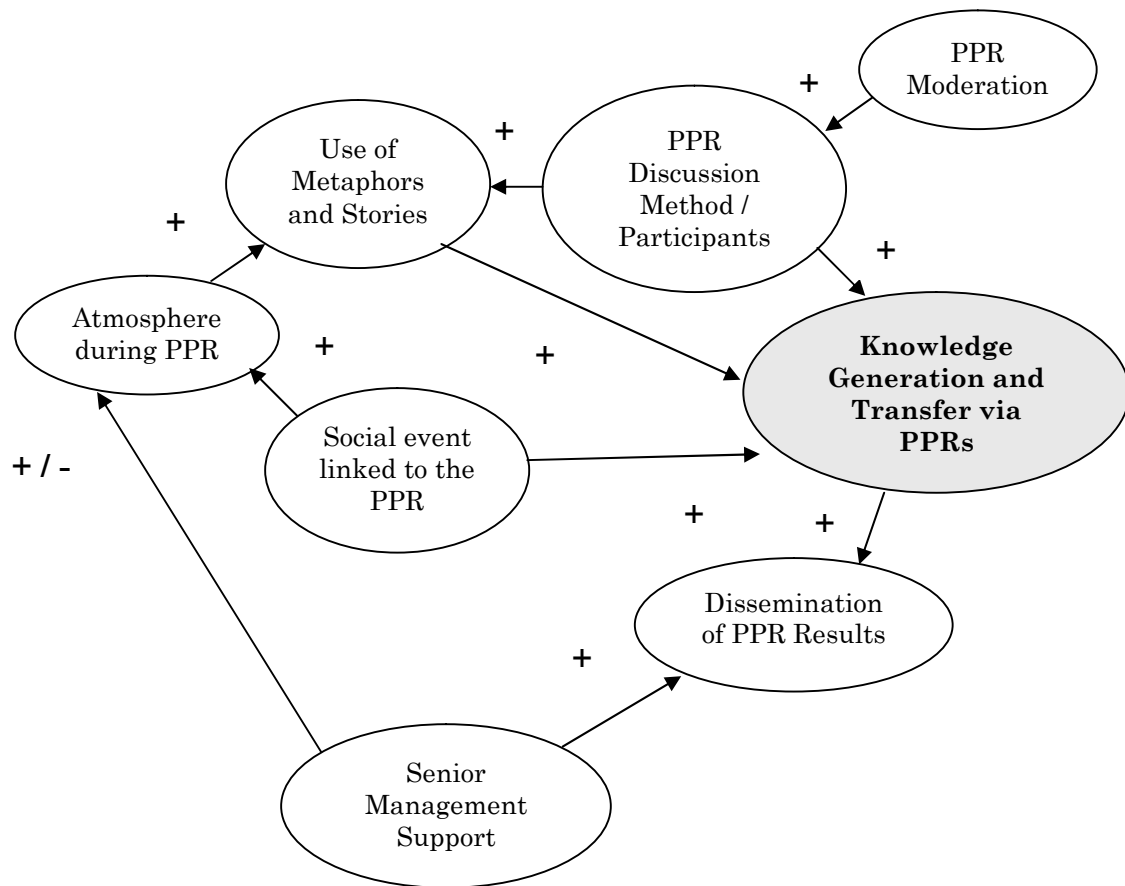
PPR Moderation

+

+

Use of Metaphors and Stories

PPR Discussion Method / Participants

+

+

Atmosphere during PPR

+

+

Knowledge Generation and Transfer via PPRs

Social event linked to the PPR

+ / -

+

+

Dissemination of PPR Results

+

Senior Management Support